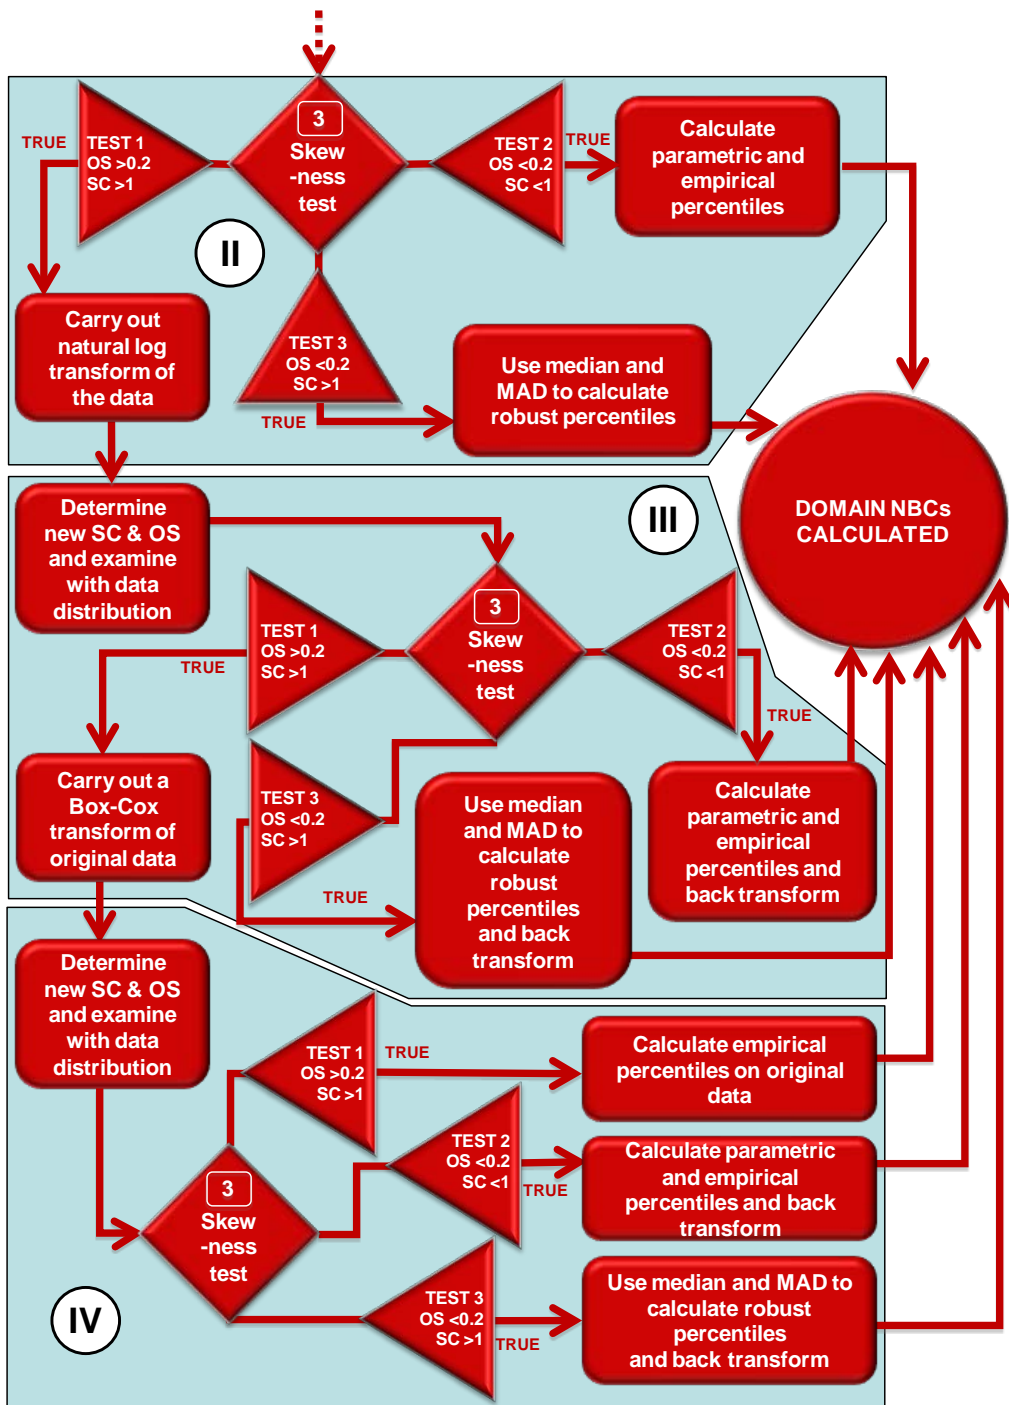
TRUE

TEST 1
OS >0.2
SC >1

3
Skew
-ness
test

TEST 2
OS <0.2
SC <1

TRUE

Calculate parametric and empirical percentiles

II

Carry out natural log transform of the data

TEST 3
OS <0.2
SC >1

TRUE

Use median and MAD to calculate robust percentiles

DOMAIN NBCs CALCULATED

Determine new SC & OS and examine with data distribution

III

TEST 1
OS >0.2
SC >1

TRUE

3
Skew
-ness
test

TEST 2
OS <0.2
SC <1

TRUE

Carry out a Box-Cox transform of original data

TEST 3
OS <0.2
SC >1

TRUE

Use median and MAD to calculate robust percentiles and back transform

Calculate parametric and empirical percentiles and back transform

Determine new SC & OS and examine with data distribution

TEST 1
OS >0.2
SC >1

TRUE

Calculate empirical percentiles on original data

TEST 2
OS <0.2
SC <1

TRUE

Calculate parametric and empirical percentiles and back transform

3
Skew
-ness
test

IV

TEST 3
OS <0.2
SC >1

TRUE

Use median and MAD to calculate robust percentiles and back transform